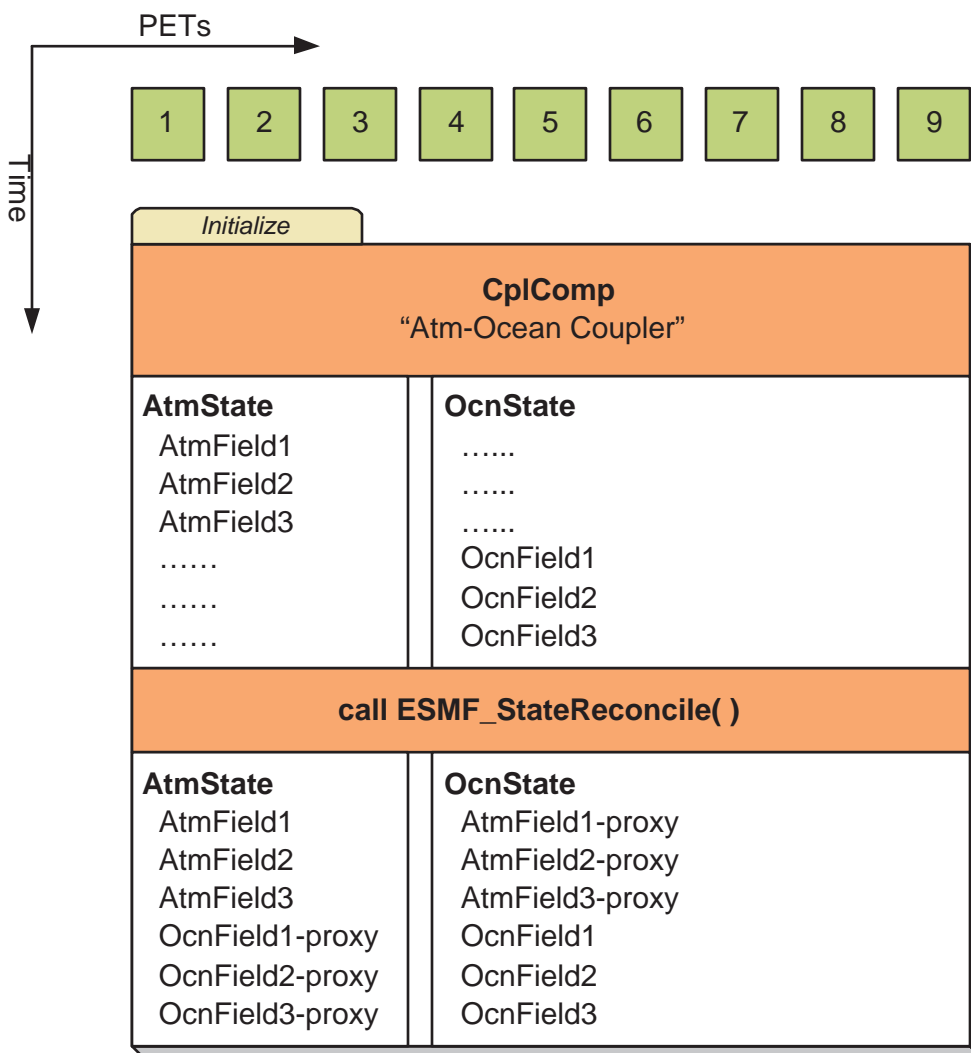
PETs

Time

1 2 3 4 5 6 7 8 9

Initialize

**CplComp**
“Atm-Ocean Coupler”

**AtmState**
AtmField1
AtmField2
AtmField3
……
……
……

**OcnState**
…...
…...
…...
OcnField1
OcnField2
OcnField3

**call ESMF_StateReconcile( )**

**AtmState**
AtmField1
AtmField2
AtmField3
OcnField1-proxy
OcnField2-proxy
OcnField3-proxy

**OcnState**
AtmField1-proxy
AtmField2-proxy
AtmField3-proxy
OcnField1
OcnField2
OcnField3